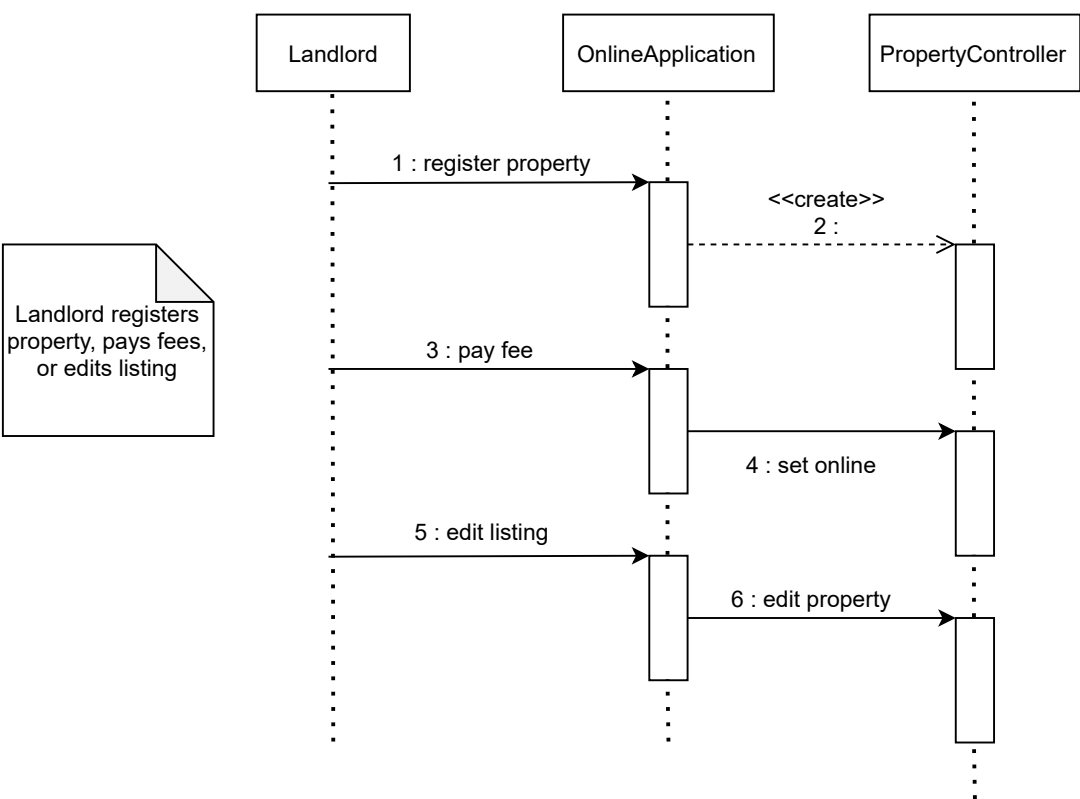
Landlord

OnlineApplication

PropertyController

1 : register property

<<create>>
2 :

Landlord registers property, pays fees, or edits listing

3 : pay fee

4 : set online

5 : edit listing

6 : edit property